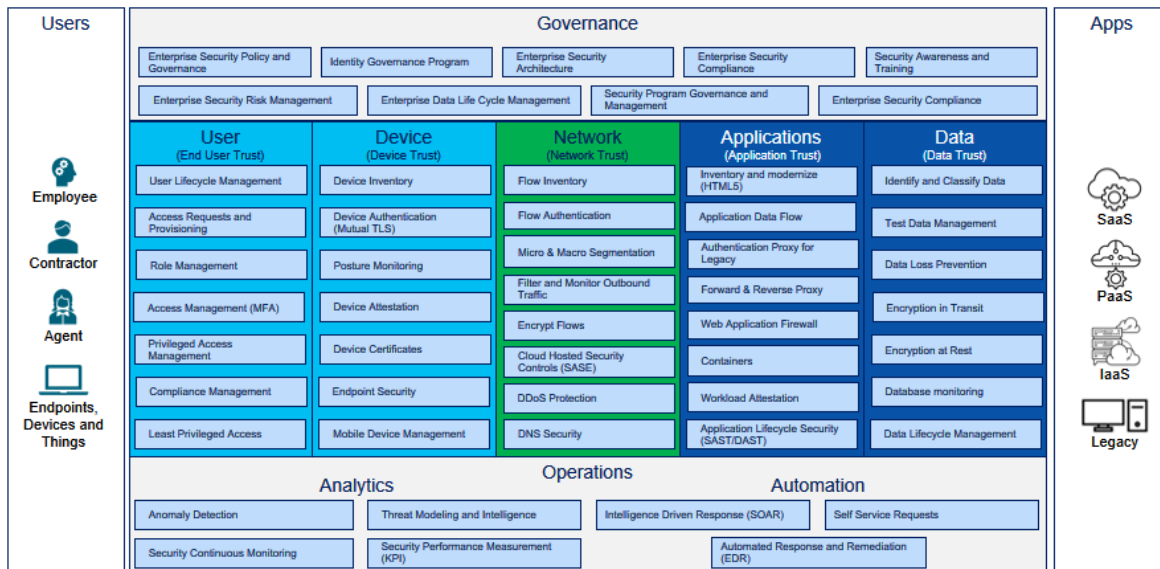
Users

Employee

Contractor

Agent

Endpoints, Devices and Things

Governance

Enterprise Security Policy and Governance

Identity Governance Program

Enterprise Security Architecture

Enterprise Security Compliance

Security Awareness and Training

Enterprise Security Risk Management

Enterprise Data Life Cycle Management

Security Program Governance and Management

Enterprise Security Compliance

User
(End User Trust)

User Lifecycle Management

Access Requests and Provisioning

Role Management

Access Management (MFA)

Privileged Access Management

Compliance Management

Least Privileged Access

Device
(Device Trust)

Device Inventory

Device Authentication (Mutual TLS)

Posture Monitoring

Device Attestation

Device Certificates

Endpoint Security

Mobile Device Management

Network
(Network Trust)

Flow Inventory

Flow Authentication

Micro & Macro Segmentation

Filter and Monitor Outbound Traffic

Encrypt Flows

Cloud Hosted Security Controls (SASE)

DDoS Protection

DNS Security

Applications
(Application Trust)

Inventory and modernize (HTML5)

Application Data Flow

Authentication Proxy for Legacy

Forward & Reverse Proxy

Web Application Firewall

Containers

Workload Attestation

Application Lifecycle Security (SAST/DAST)

Data
(Data Trust)

Identify and Classify Data

Test Data Management

Data Loss Prevention

Encryption in Transit

Encryption at Rest

Database monitoring

Data Lifecycle Management

Operations

Analytics

Anomaly Detection

Threat Modeling and Intelligence

Security Continuous Monitoring

Security Performance Measurement (KPI)

Automation

Intelligence Driven Response (SOAR)

Self Service Requests

Automated Response and Remediation (EDR)

Apps

SaaS

PaaS

IaaS

Legacy